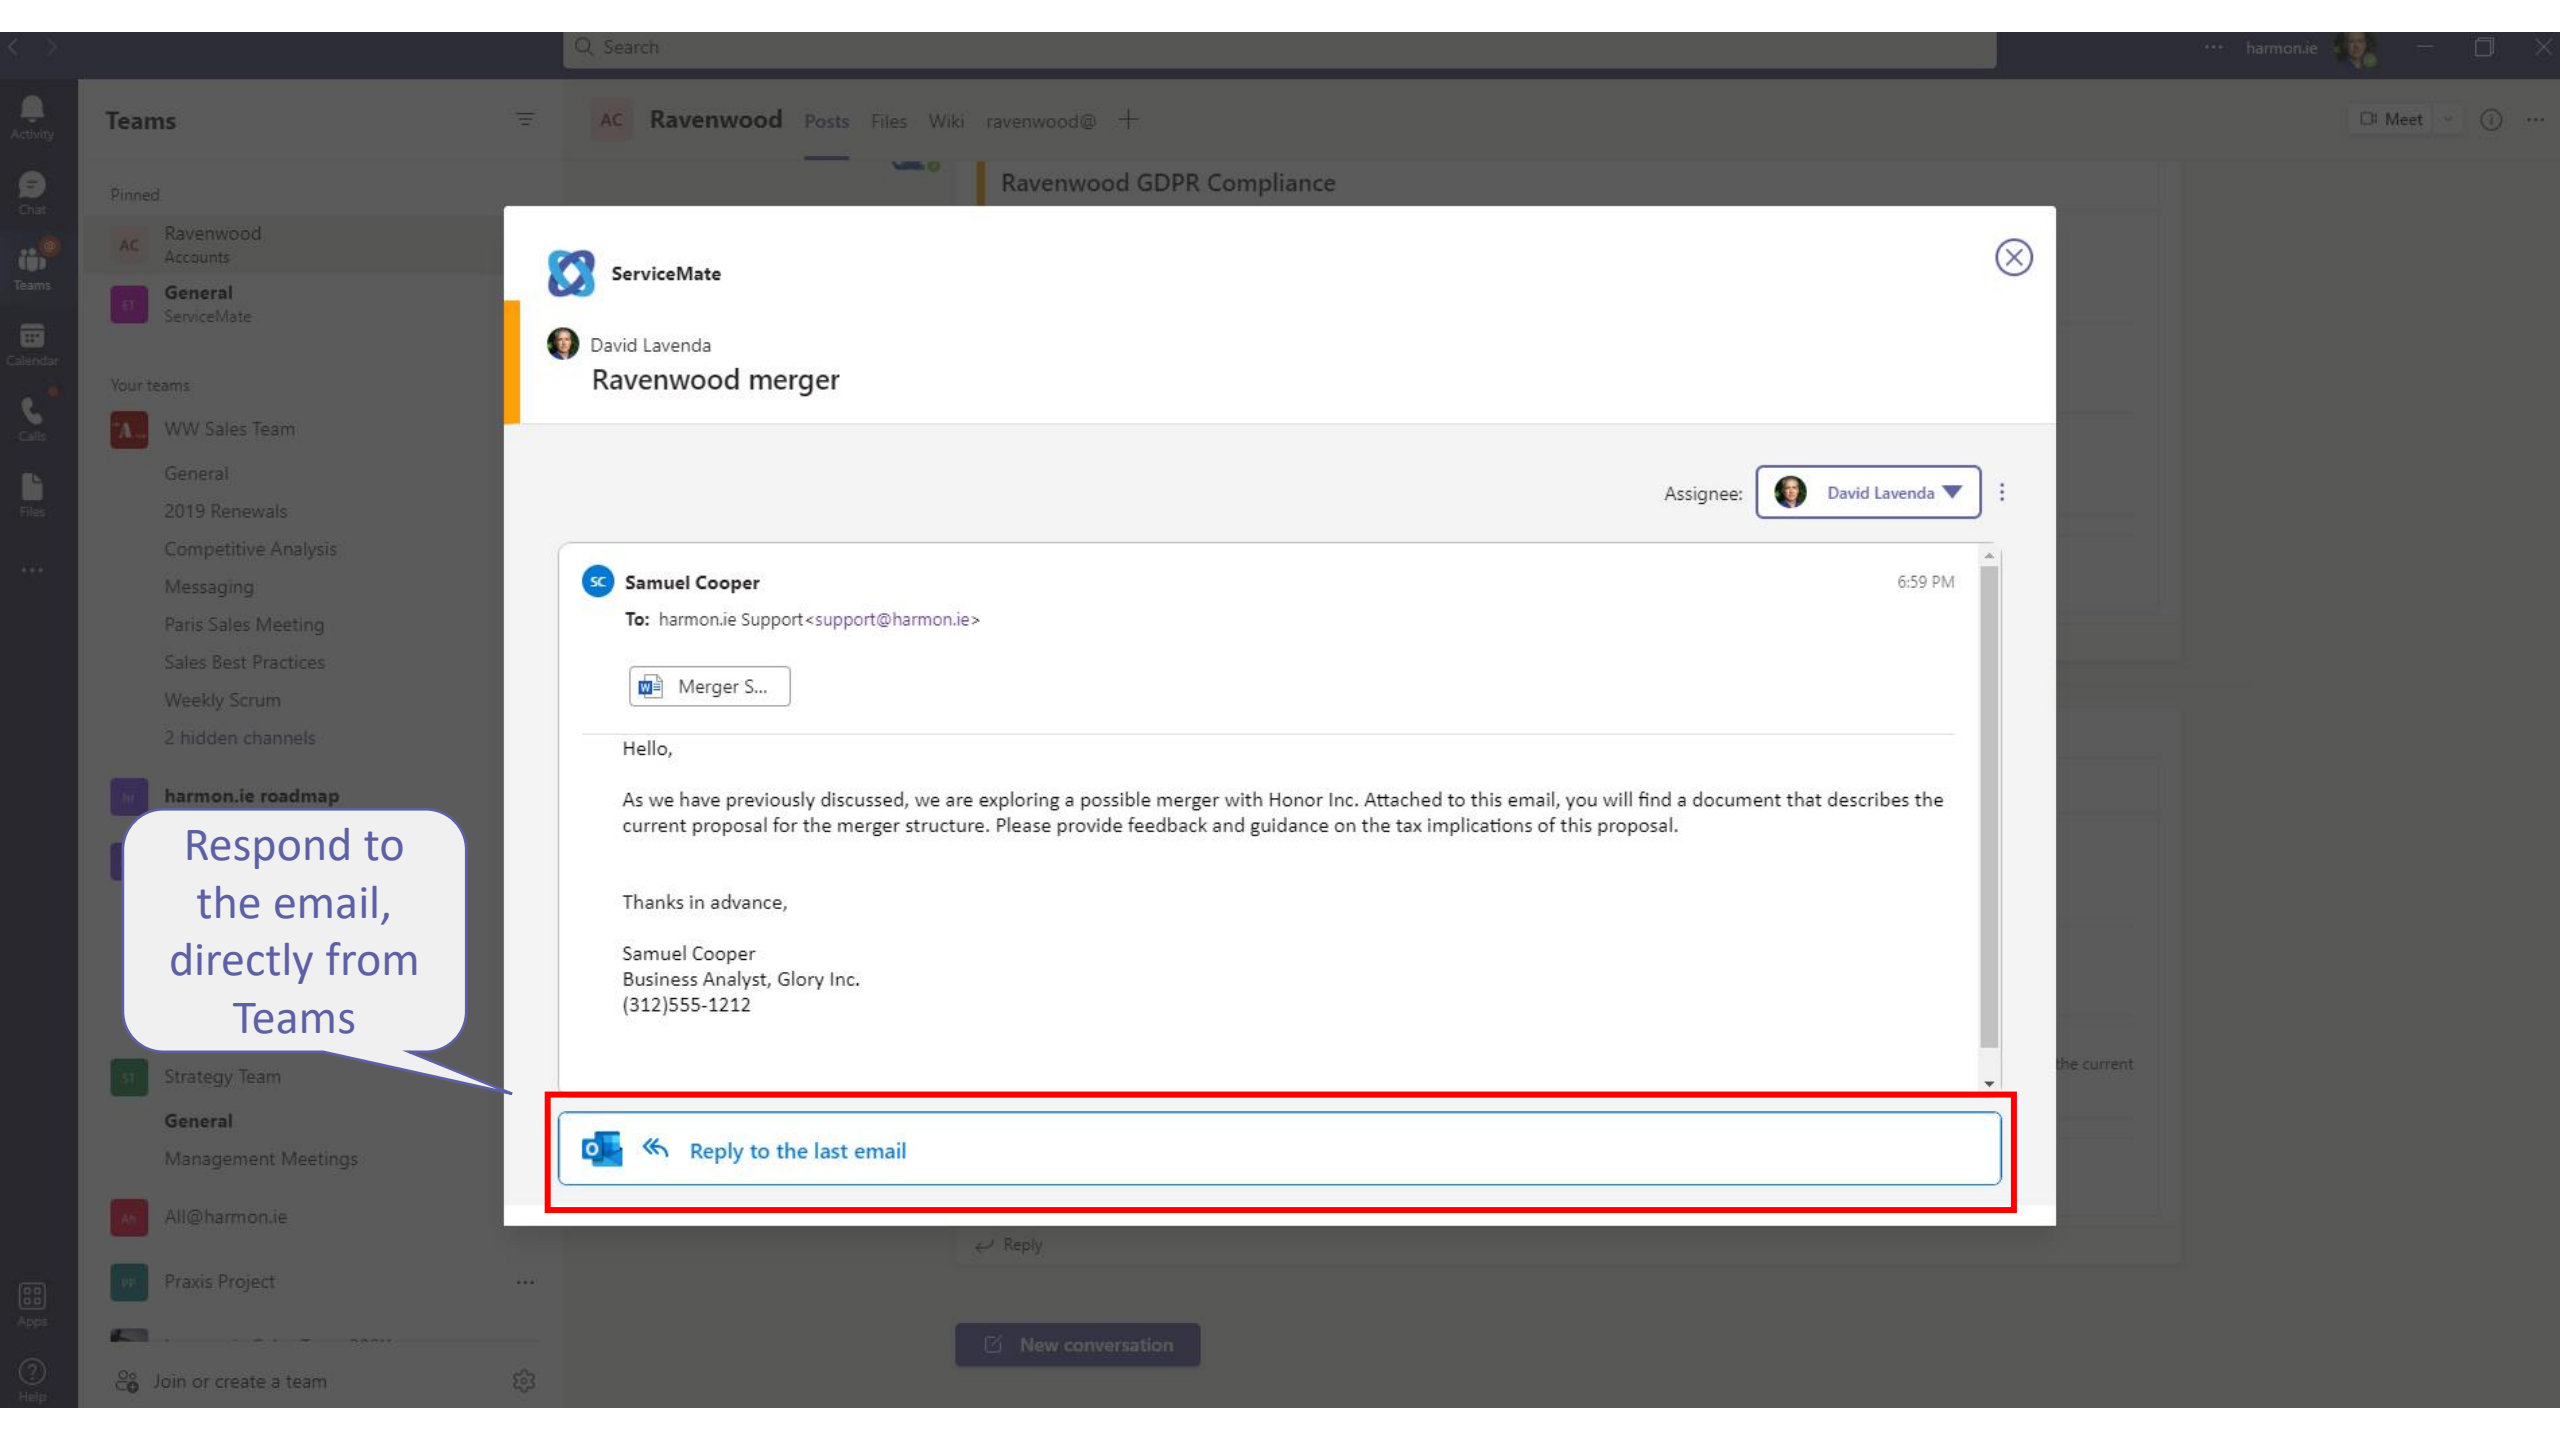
Search

harmon.ie

Activity

Chat

Teams

Calendar

Calls

Files

Apps

Help

Teams

Pinned

AC Ravenwood Accounts

General ServiceMate

Your teams

WW Sales Team

General

2019 Renewals

Competitive Analysis

Messaging

Paris Sales Meeting

Sales Best Practices

Weekly Scrum

2 hidden channels

harmon.ie roadmap

Strategy Team

General

Management Meetings

All@harmon.ie

Praxis Project

Join or create a team

AC Ravenwood Posts Files Wiki ravenwood@ +

Meet

Ravenwood GDPR Compliance

the current

Reply

New conversation

ServiceMate

David Lavenda

Ravenwood merger

Assignee: David Lavenda

Samuel Cooper 6:59 PM

To: harmon.ie Support<support@harmon.ie>

Merger S...

Hello,

As we have previously discussed, we are exploring a possible merger with Honor Inc. Attached to this email, you will find a document that describes the current proposal for the merger structure. Please provide feedback and guidance on the tax implications of this proposal.

Thanks in advance,

Samuel Cooper
Business Analyst, Glory Inc.
(312)555-1212

Reply to the last email

Respond to the email, directly from Teams